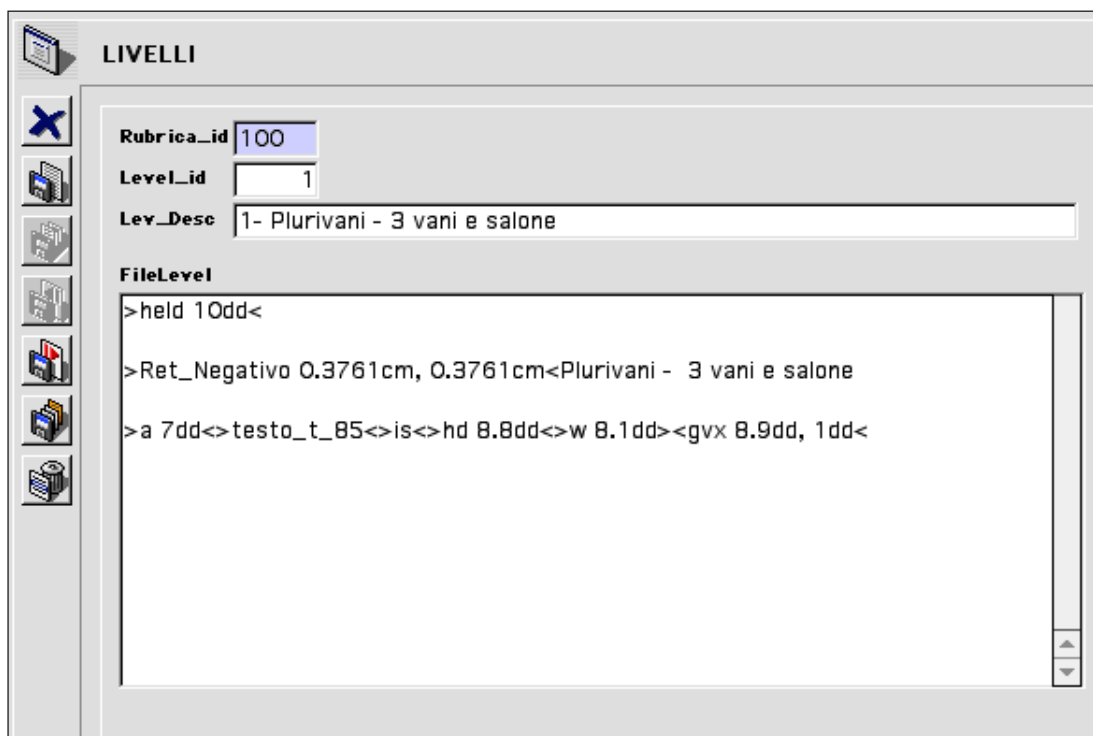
LIVELLI

Rubrica_id 100

Level_id 1

Lev_Desc 1- Plurivani - 3 vani e salone

FileLevel

>held 10dd<

>Ret_Negativo 0.3761cm, 0.3761cm<Plurivani -  3 vani e salone

>a 7dd<>testo_t_85<>is<>hd 8.8dd<>w 8.1dd><gvx 8.9dd, 1dd<